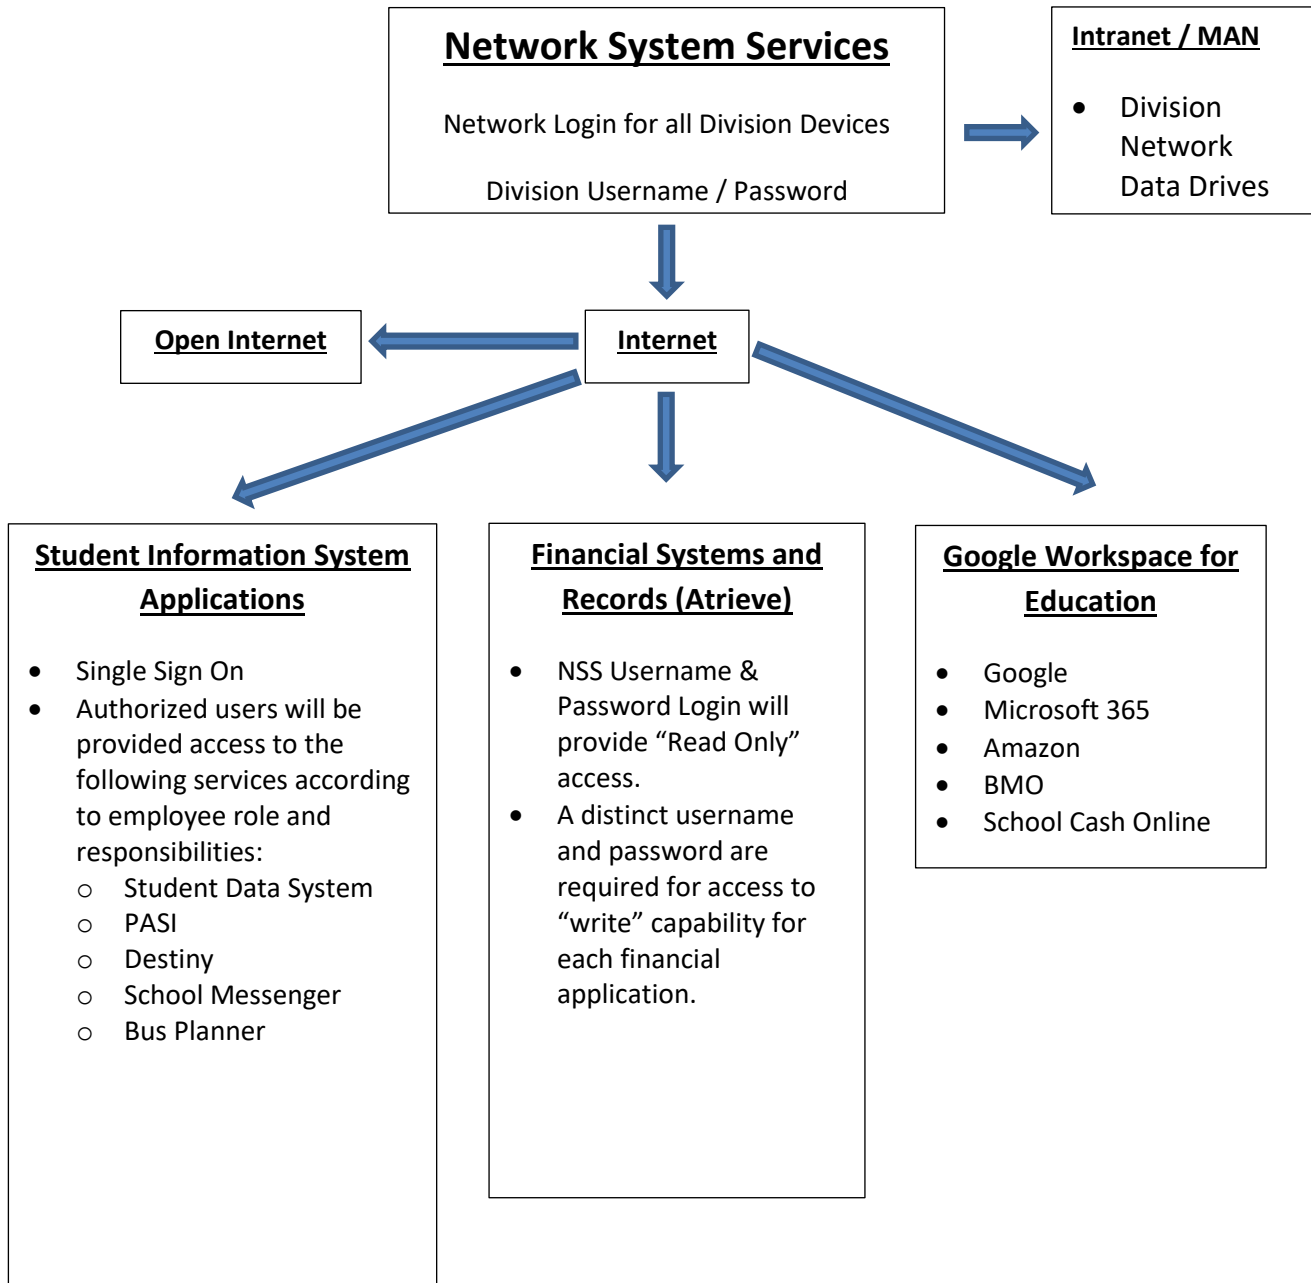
Network System Services

Network Login for all Division Devices

Division Username / Password

Intranet / MAN

- Division Network Data Drives

Open Internet

Internet

Student Information System Applications

- Single Sign On
- Authorized users will be provided access to the following services according to employee role and responsibilities:
  - Student Data System
  - PASI
  - Destiny
  - School Messenger
  - Bus Planner

Financial Systems and Records (Atrieve)

- NSS Username & Password Login will provide “Read Only” access.
- A distinct username and password are required for access to “write” capability for each financial application.

Google Workspace for Education

- Google
- Microsoft 365
- Amazon
- BMO
- School Cash Online